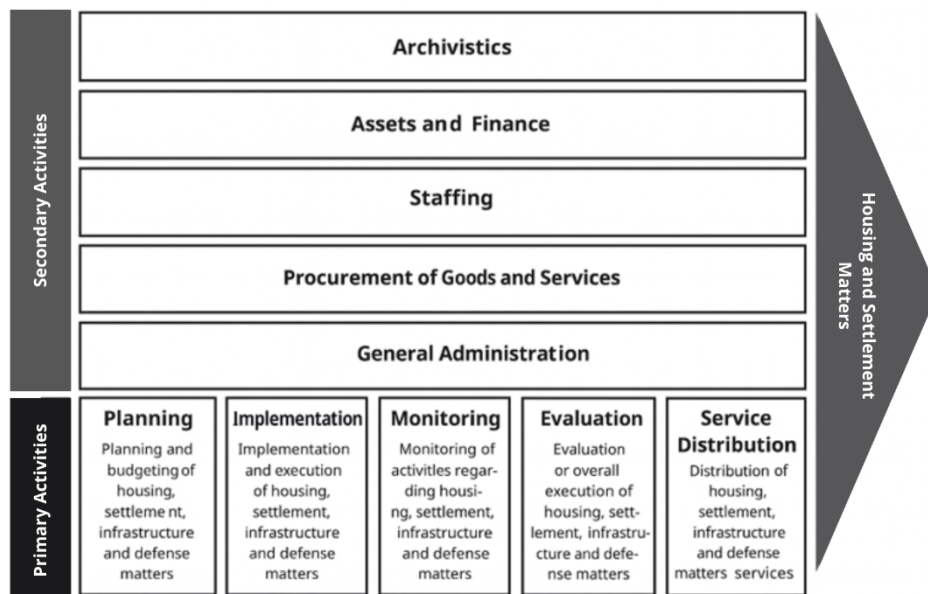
Secondary Activities

Archivistics

Assets and Finance

Staffing

Procurement of Goods and Services

General Administration

Primary Activities

Planning
Planning and budgeting of housing, settleme nt, infrastructure and defense matters

Implementation
Implementation and execution of housing, settlement, infrastructure and defense matters

Monitoring
Monitoring of activities regarding housing, settlement, infrastructure and defense matters

Evaluation
Evaluation or overall execution of housing, settlement, infrastructure and defense matters

Service Distribution
Distribution of housing, settlement, infrastructure and defense matters services

Housing and Settlement Matters